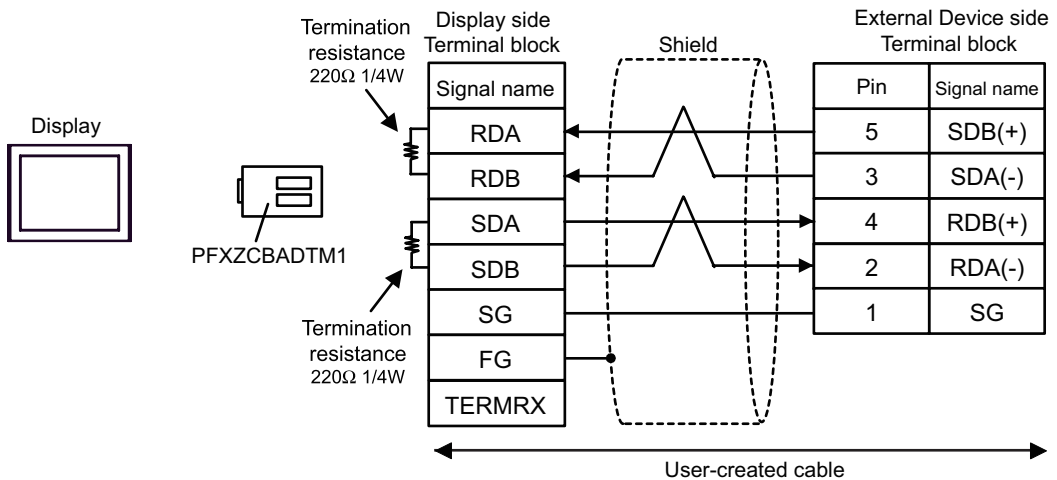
Display

PFXZCBADTM1

Termination resistance 220Ω 1/4W

Display side Terminal block

| Signal name |
|---|
| RDA |
| RDB |
| SDA |
| SDB |
| SG |
| FG |
| TERMRX |

Termination resistance 220Ω 1/4W

Shield

External Device side Terminal block

| Pin | Signal name |
|---|---|
| 5 | SDB(+) |
| 3 | SDA(-) |
| 4 | RDB(+) |
| 2 | RDA(-) |
| 1 | SG |

User-created cable